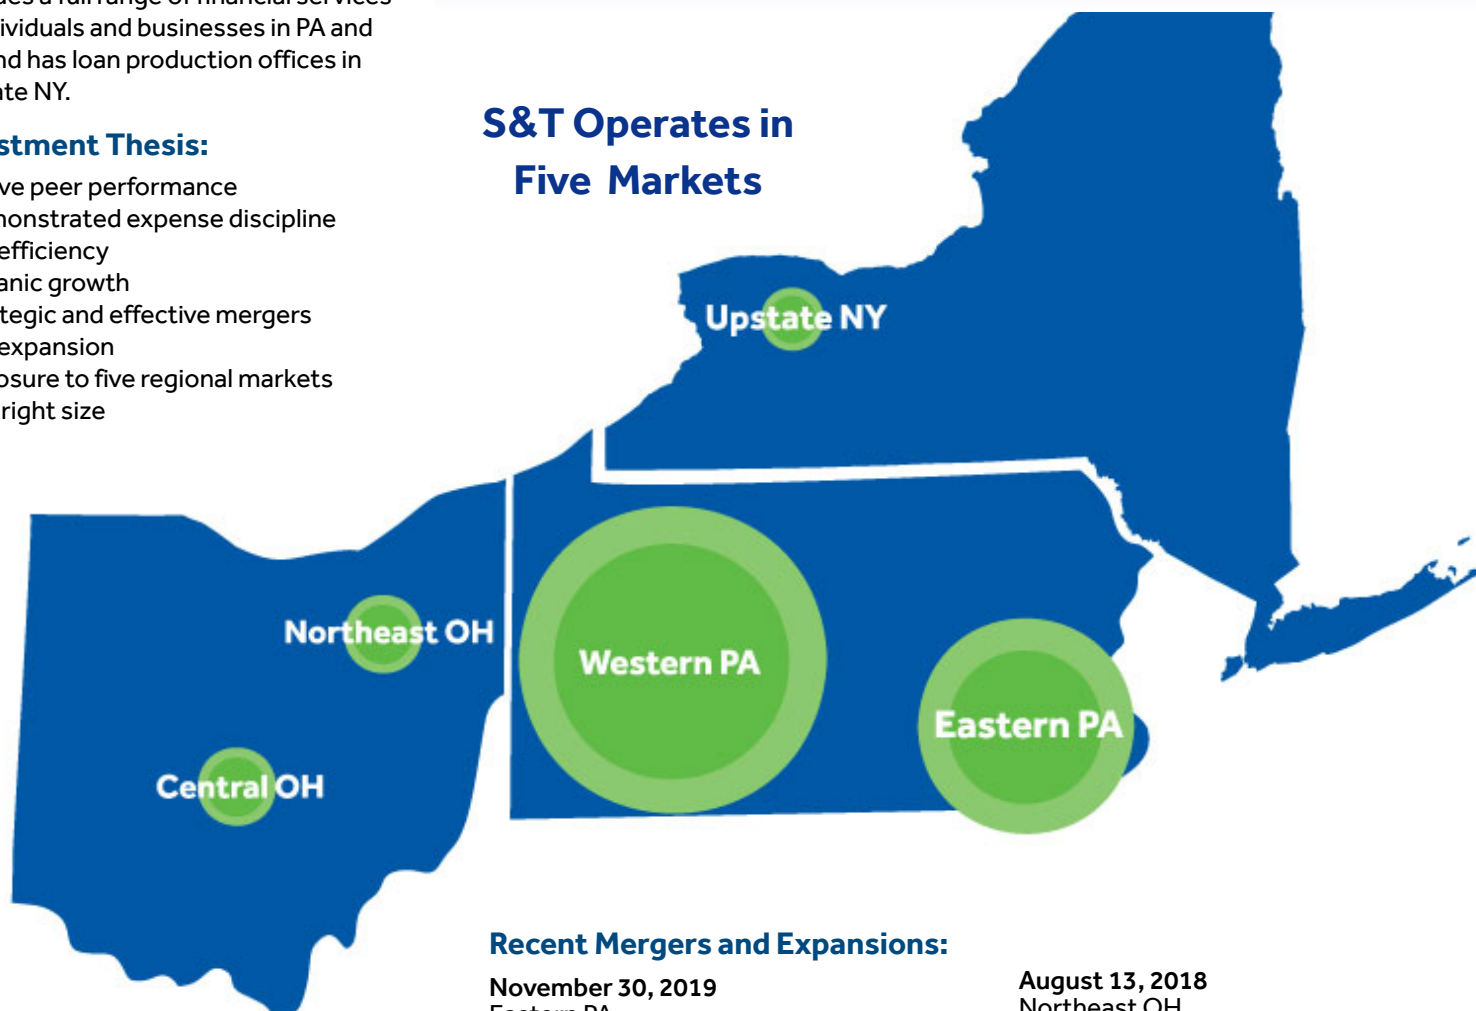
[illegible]
ividuals and businesses in PA and
nd has loan production offices in
ate NY.

stment Thesis:

ve peer performance
nonstrated expense discipline
efficiency
anic growth
tegic and effective mergers
expansion
osure to five regional markets
right size

S&T Operates in
Five Markets

Upstate NY

Northeast OH

Western PA

Eastern PA

Central OH

Recent Mergers and Expansions:

November 30, 2019
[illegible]

August 13, 2018
Northeast OH